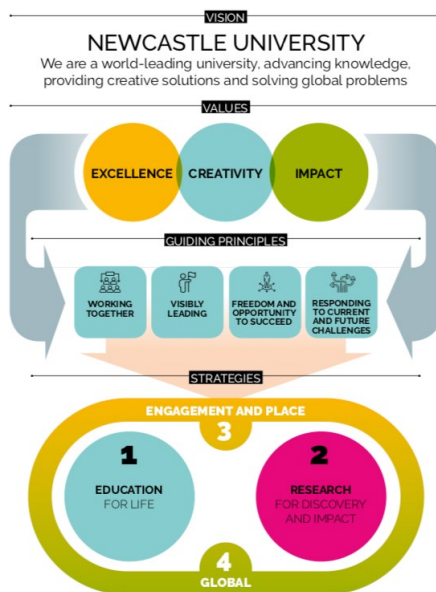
VISION

NEWCASTLE UNIVERSITY

We are a world-leading university, advancing knowledge, providing creative solutions and solving global problems

VALUES

EXCELLENCE

CREATIVITY

IMPACT

GUIDING PRINCIPLES

WORKING TOGETHER

VISIBLY LEADING

FREEDOM AND OPPORTUNITY TO SUCCEED

RESPONDING TO CURRENT AND FUTURE CHALLENGES

STRATEGIES

ENGAGEMENT AND PLACE

3

1

EDUCATION FOR LIFE

2

RESEARCH FOR DISCOVERY AND IMPACT

4

GLOBAL